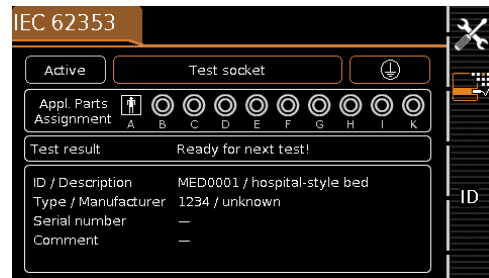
IEC 62353

Active | Test socket

Appl. Parts Assignment A B C D E F G H I K

Test result Ready for next test!

ID / Description MED0001 / hospital-style bed
Type / Manufacturer 1234 / unknown
Serial number —
Comment —

ID